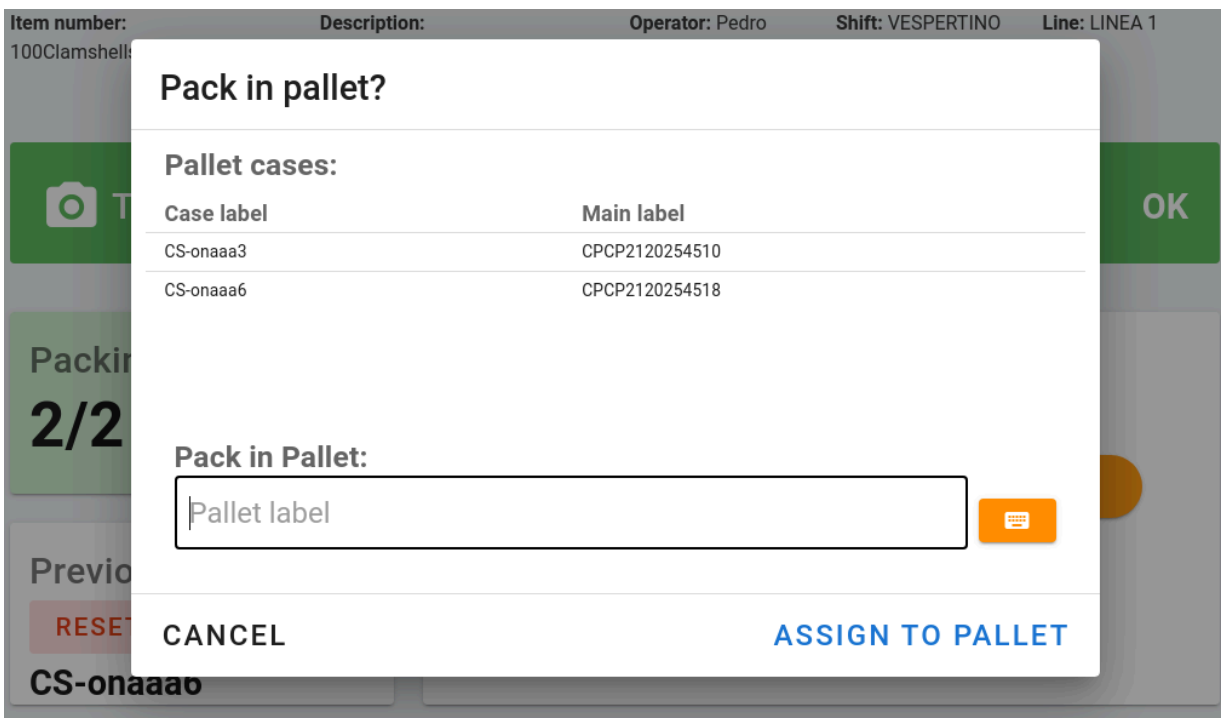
Item number: 100Clamshell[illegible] Description: Operator: Pedro Shift: VESPERTINO Line: LINEA 1

T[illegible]

OK

Packi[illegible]
2/2

Previo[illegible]
RESET
CS-onaaa6

Pack in pallet?

Pallet cases:

| Case label | Main label |
|---|---|
| CS-onaaa3 | CPCP2120254510 |
| CS-onaaa6 | CPCP2120254518 |

Pack in Pallet:

Pallet label

CANCEL ASSIGN TO PALLET